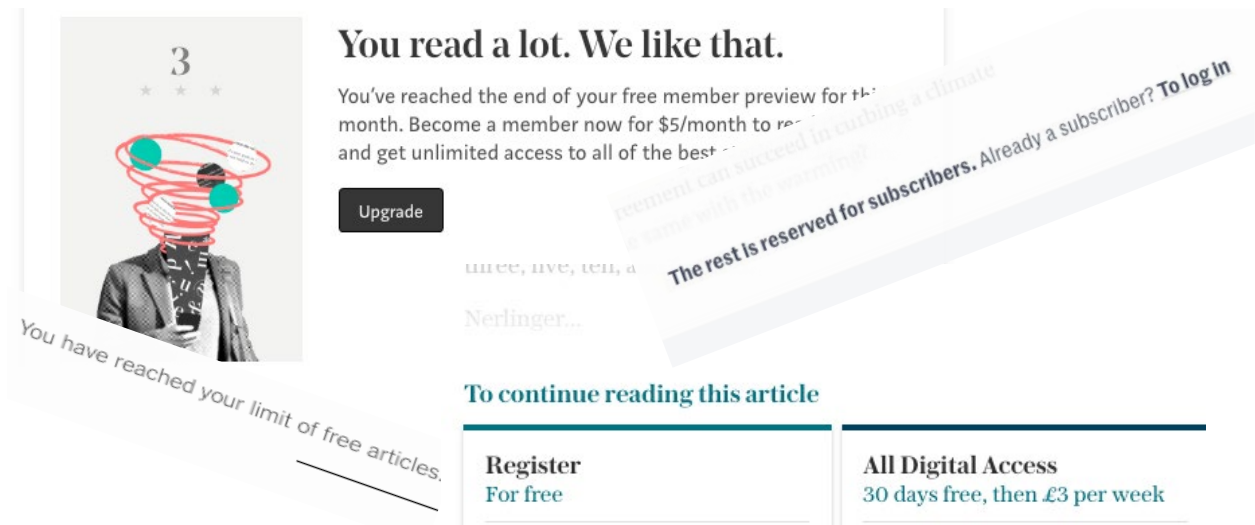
3

You read a lot. We like that.

You've reached the end of your free member preview for thi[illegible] month. Become a member now for $5/month to re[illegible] and get unlimited access to all of the best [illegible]

Upgrade

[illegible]reement can succeed in curbing a climate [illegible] same with the warming

The rest is reserved for subscribers. Already a subscriber? To log in

three, five, ten, a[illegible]

Nerlinger...

You have reached your limit of free articles.

To continue reading this article

Register
For free

All Digital Access
30 days free, then £3 per week